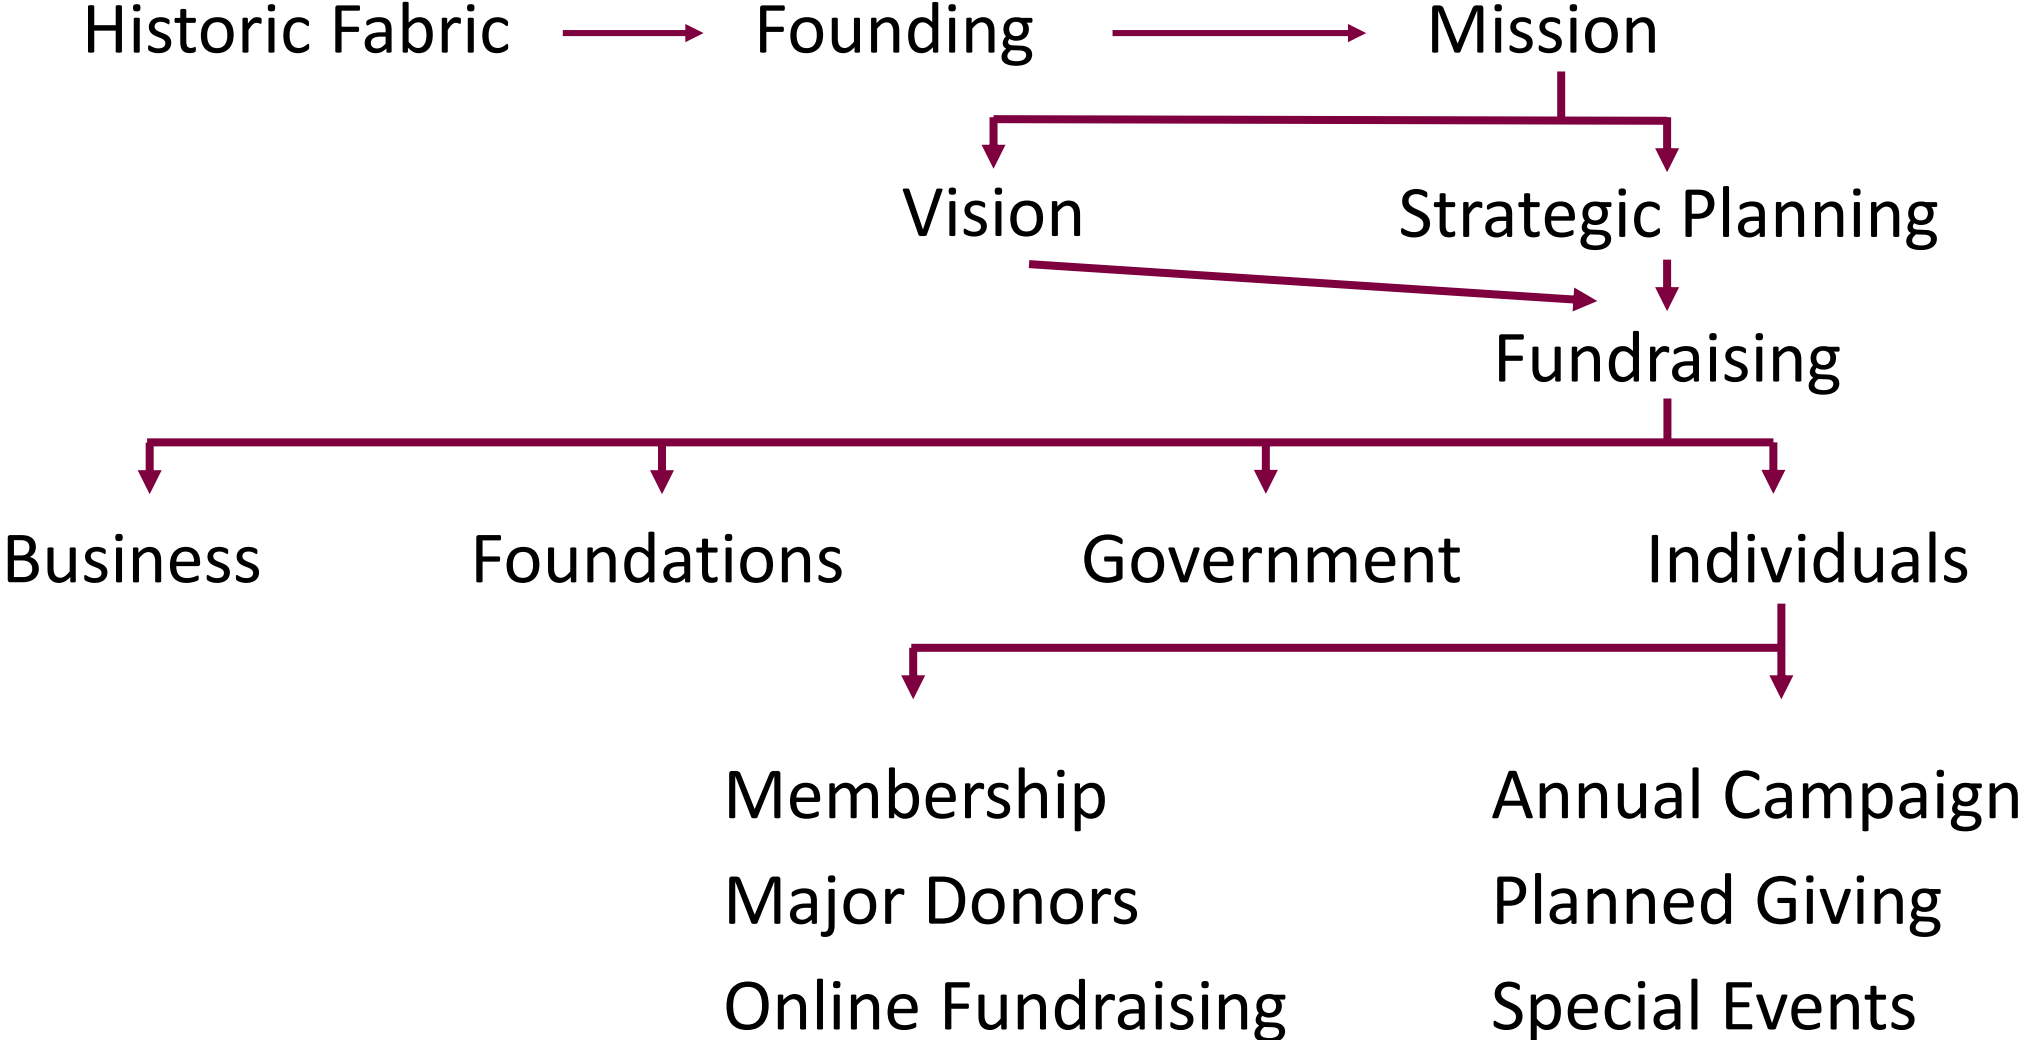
Historic Fabric Founding Mission

Vision Strategic Planning

Fundraising

Business Foundations Government Individuals

Membership
Major Donors
Online Fundraising

Annual Campaign
Planned Giving
Special Events